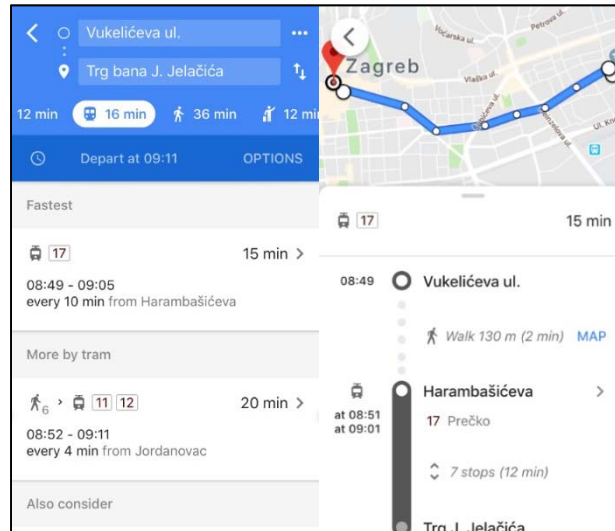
Vukelićeva ul.

Trg bana J. Jelačića

12 min 16 min 36 min 12 mi

Depart at 09:11 OPTIONS

Fastest

17 15 min >

08:49 - 09:05
every 10 min from Harambašićeva

More by tram

6 > 11 12 20 min >

08:52 - 09:11
every 4 min from Jordanovac

Also consider

Zagreb

Voćarska ul.

Petrova ul.

Vlaška ul.

Ul. Kralja

17 15 min

08:49 Vukelićeva ul.

Walk 130 m (2 min) MAP

Harambašićeva >

at 08:51
at 09:01

17 Prečko

7 stops (12 min)

Trg. J. Jelačića